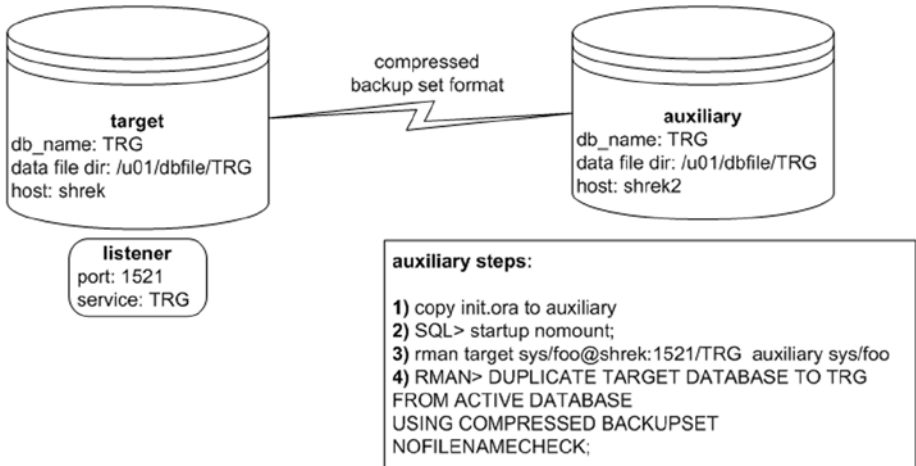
compressed
backup set format

target
db_name: TRG
data file dir: /u01/dbfile/TRG
host: shrek

listener
port: 1521
service: TRG

auxiliary
db_name: TRG
data file dir: /u01/dbfile/TRG
host: shrek2

auxiliary steps:

1) copy init.ora to auxiliary
2) SQL> startup nomount;
3) rman target sys/foo@shrek:1521/TRG auxiliary sys/foo
4) RMAN> DUPLICATE TARGET DATABASE TO TRG
FROM ACTIVE DATABASE
USING COMPRESSED BACKUPSET
NOFILENAMECHECK;